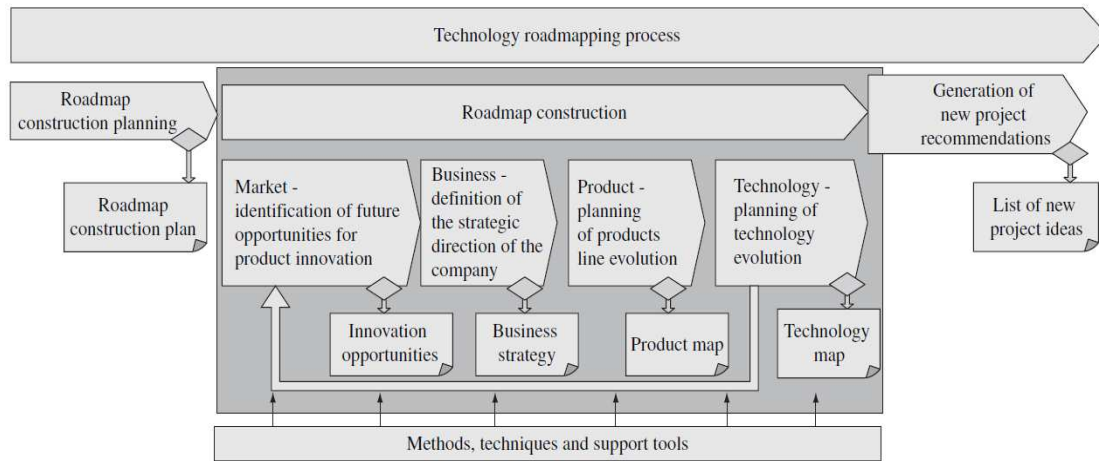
Technology roadmapping process

Roadmap construction planning

Roadmap construction plan

Roadmap construction

Market - identification of future opportunities for product innovation

Business - definition of the strategic direction of the company

Product - planning of products line evolution

Technology - planning of technology evolution

Innovation opportunities

Business strategy

Product map

Technology map

Generation of new project recommendations

List of new project ideas

Methods, techniques and support tools